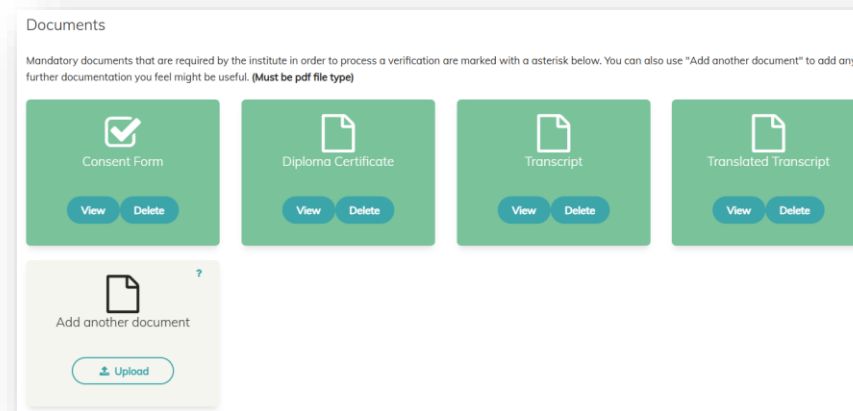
Documents

Mandatory documents that are required by the institute in order to process a verification are marked with a asterisk below. You can also use "Add another document" to add any further documentation you feel might be useful. **(Must be pdf file type)**

Consent Form

View Delete

Diploma Certificate

View Delete

Transcript

View Delete

Translated Transcript

View Delete

?

Add another document

Upload